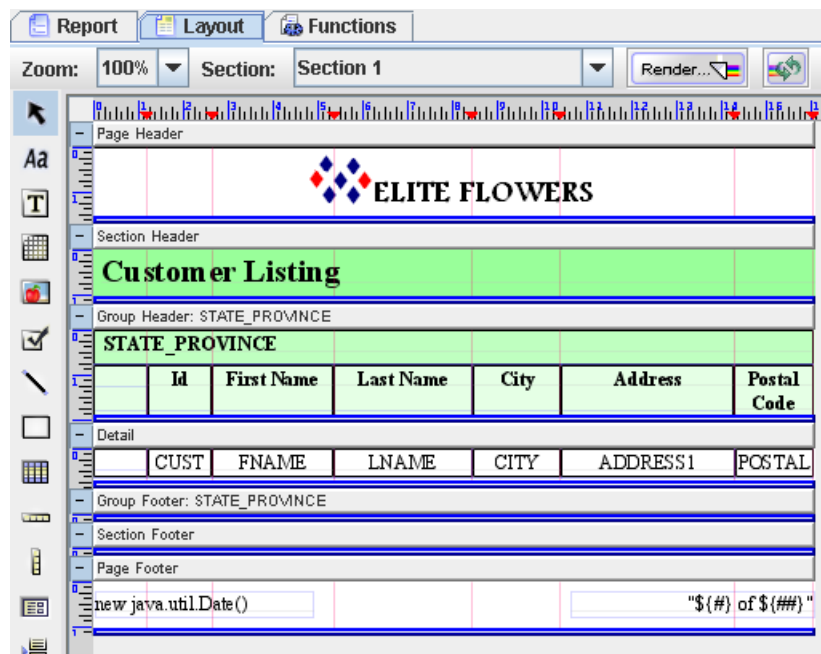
Report Layout Functions

Zoom: 100% Section: Section 1 Render...

Aa

T

Page Header

ELITE FLOWERS

Section Header

Customer Listing

Group Header: STATE_PROVINCE

STATE_PROVINCE

| | Id | First Name | Last Name | City | Address | Postal Code |
|---|---|---|---|---|---|---|

Detail

| | CUST | FNAME | LNAME | CITY | ADDRESS1 | POSTAL |
|---|---|---|---|---|---|---|

Group Footer: STATE_PROVINCE

Section Footer

Page Footer

new java.util.Date()

"${#} of ${##}"